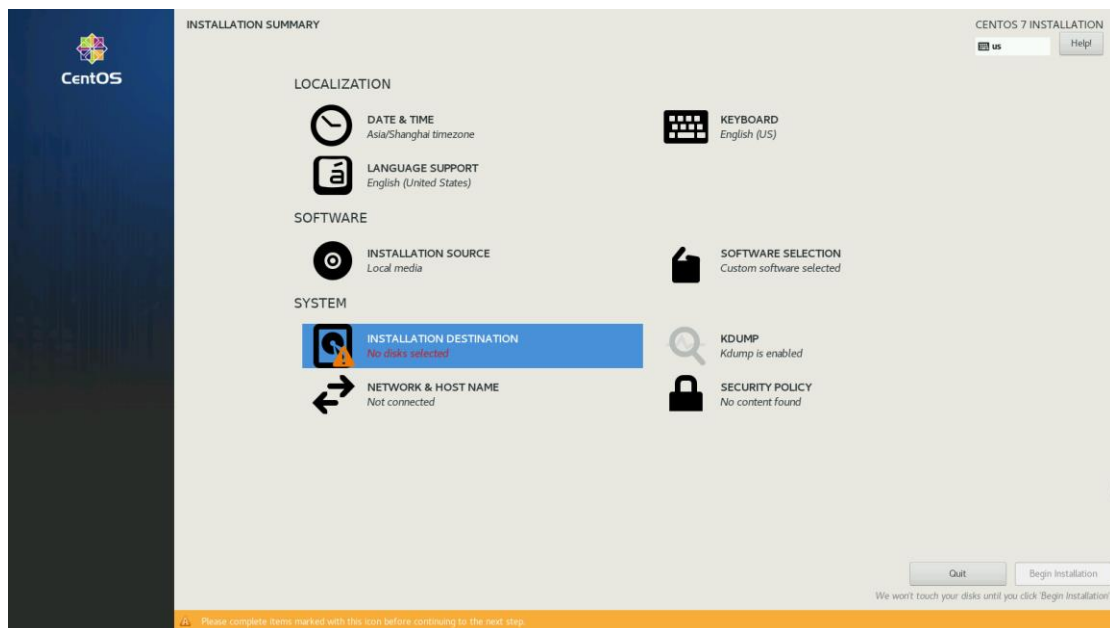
CentOS

INSTALLATION SUMMARY

CENTOS 7 INSTALLATION

us

Help!

LOCALIZATION

DATE & TIME
Asia/Shanghai timezone

KEYBOARD
English (US)

LANGUAGE SUPPORT
English (United States)

SOFTWARE

INSTALLATION SOURCE
Local media

SOFTWARE SELECTION
Custom software selected

SYSTEM

INSTALLATION DESTINATION
No disks selected

KDUMP
Kdump is enabled

NETWORK & HOST NAME
Not connected

SECURITY POLICY
No content found

Quit

Begin Installation

We won't touch your disks until you click 'Begin Installation'

Please complete items marked with this icon before continuing to the next step.